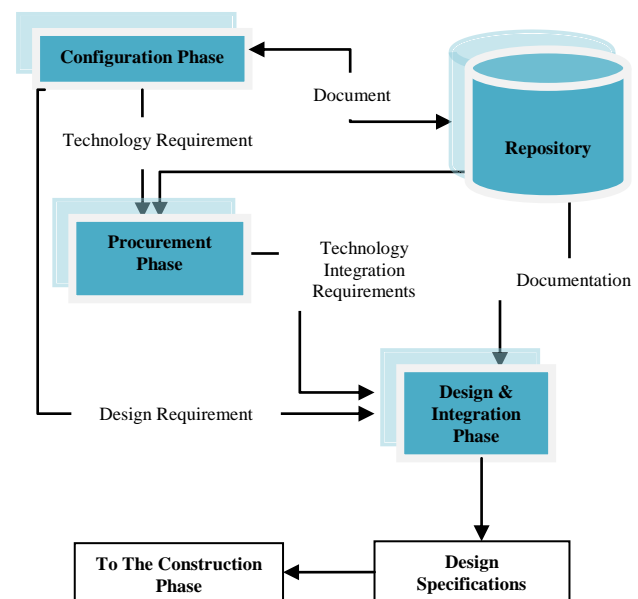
Configuration Phase

Document

Repository

Technology Requirement

Procurement Phase

Technology Integration Requirements

Documentation

Design & Integration Phase

Design Requirement

To The Construction Phase

Design Specifications